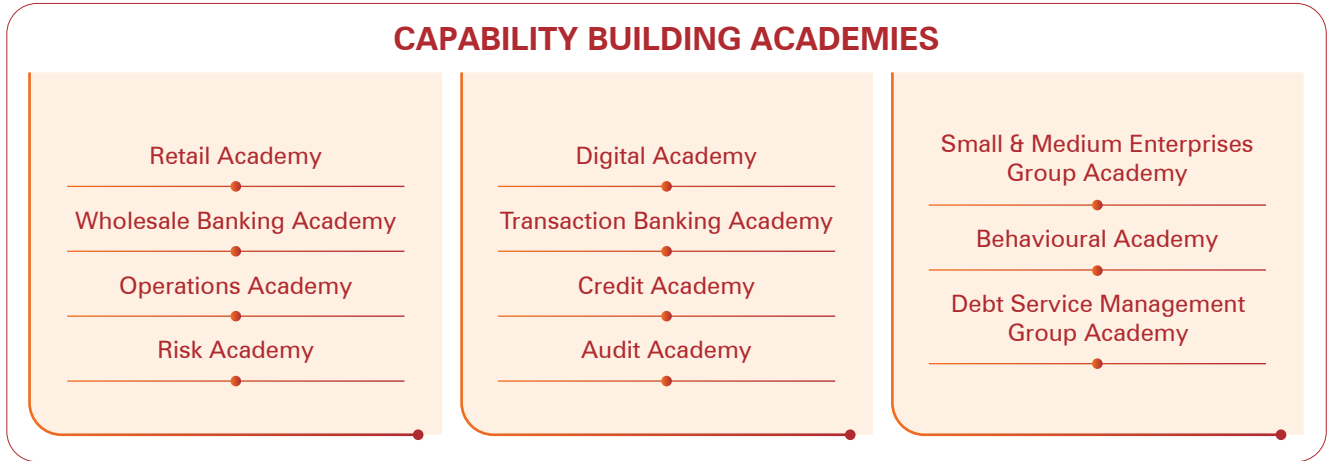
CAPABILITY BUILDING ACADEMIES

Retail Academy

Wholesale Banking Academy

Operations Academy

Risk Academy

Digital Academy

Transaction Banking Academy

Credit Academy

Audit Academy

Small & Medium Enterprises Group Academy

Behavioural Academy

Debt Service Management Group Academy